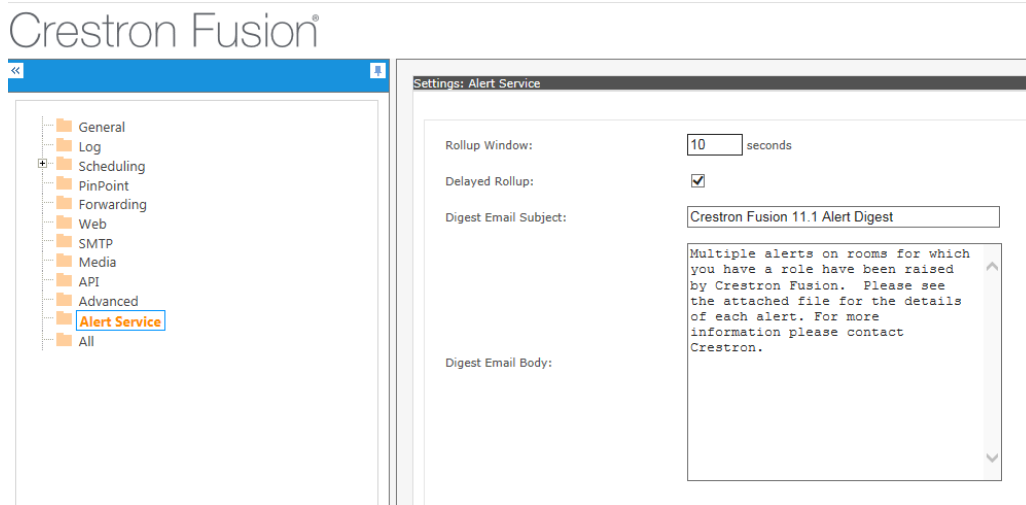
Crestron Fusion®

«

General
Log
Scheduling
PinPoint
Forwarding
Web
SMTP
Media
API
Advanced
Alert Service
All

Settings: Alert Service

Rollup Window: 10 seconds

Delayed Rollup: ☑

Digest Email Subject: Crestron Fusion 11.1 Alert Digest

Digest Email Body: Multiple alerts on rooms for which you have a role have been raised by Crestron Fusion. Please see the attached file for the details of each alert. For more information please contact Crestron.